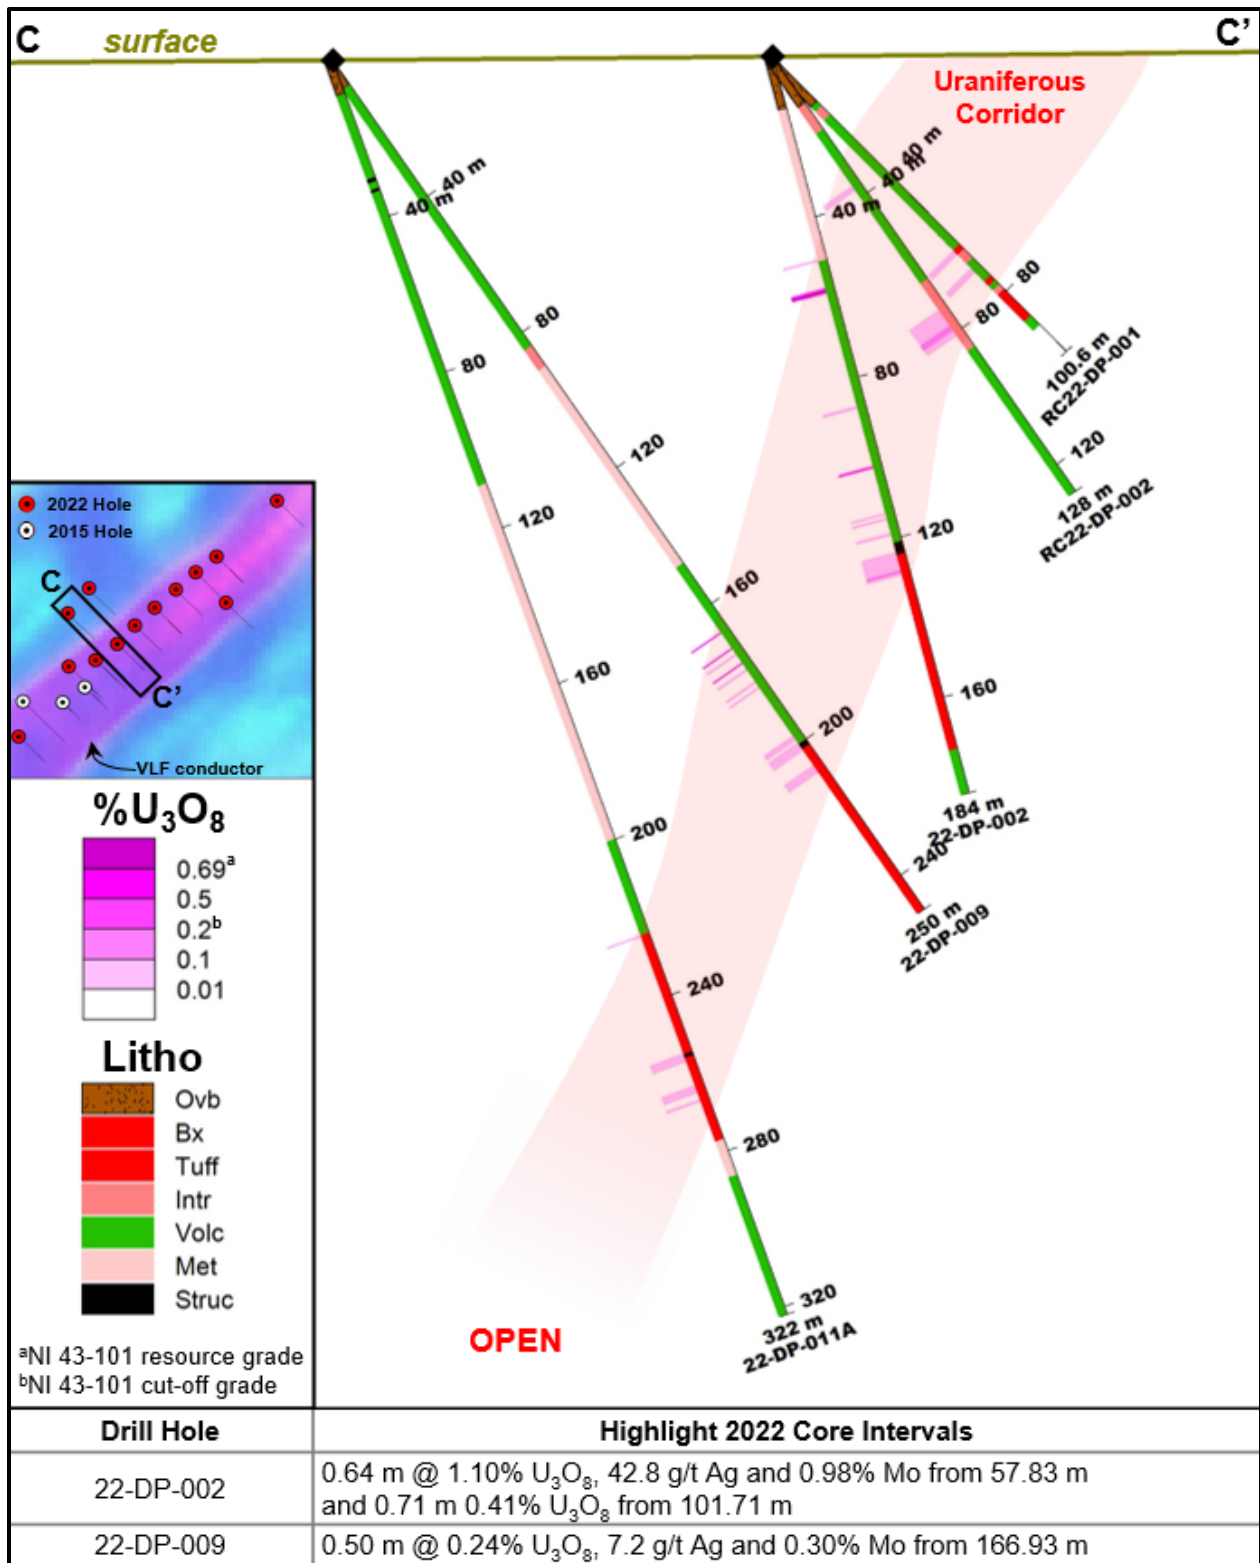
C surface C'

Uraniferous Corridor

40 m
40 m
80
80
120
120
160
160
200
200
240
240
280
320
322 m
22-DP-011A
250 m
22-DP-009

40 m
40 m
40 m
80
80
80
80
120
120
160
100.6 m
RC22-DP-001
128 m
RC22-DP-002
184 m
22-DP-002

OPEN

2022 Hole
2015 Hole
C
C'
VLF conductor

$\%U_3O_8$
0.69$^a$
0.5
0.2$^b$
0.1
0.01

Litho
Ovb
Bx
Tuff
Intr
Volc
Met
Struc

$^a$NI 43-101 resource grade
$^b$NI 43-101 cut-off grade

| Drill Hole | Highlight 2022 Core Intervals |
|---|---|
| 22-DP-002 | 0.64 m @ 1.10% $U_3O_8$, 42.8 g/t Ag and 0.98% Mo from 57.83 m and 0.71 m 0.41% $U_3O_8$ from 101.71 m |
| 22-DP-009 | 0.50 m @ 0.24% $U_3O_8$, 7.2 g/t Ag and 0.30% Mo from 166.93 m |